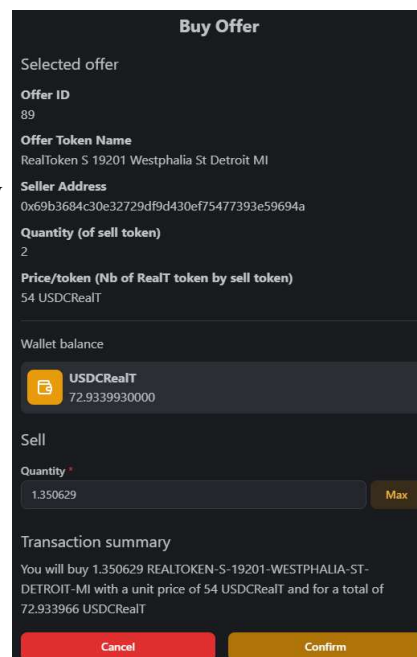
Buy Offer

Selected offer

Offer ID
89

Offer Token Name
RealToken S 19201 Westphalia St Detroit MI

Seller Address
0x69b3684c30e32729df9d430ef75477393e59694a

Quantity (of sell token)
2

Price/token (Nb of RealT token by sell token)
54 USDCRealT

Wallet balance

USDCRealT
72.9339930000

Sell

Quantity *
1.350629

Max

Transaction summary

You will buy 1.350629 REALTOKEN-S-19201-WESTPHALIA-ST-DETROIT-MI with a unit price of 54 USDCRealT and for a total of 72.93396 6 USDCRealT

Cancel

Confirm